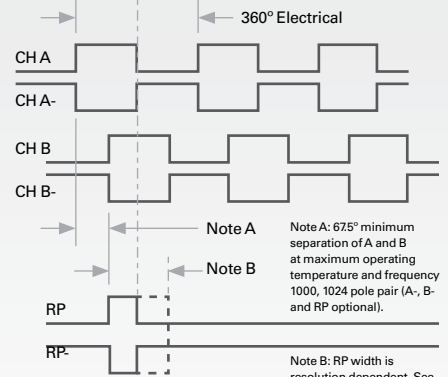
360° Electrical

CH A

CH A-

CH B

CH B-

Note A

Note B

Note A: 67.5° minimum separation of A and B at maximum operating temperature and frequency 1000, 1024 pole pair (A-, B- and RP optional).

RP

RP-

Note B: RP width is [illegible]